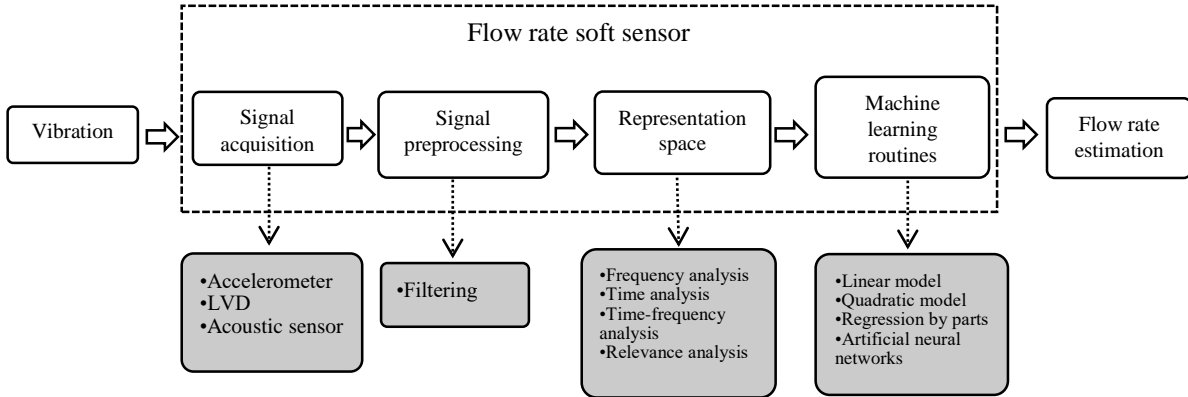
Flow rate soft sensor

Vibration

Signal acquisition

Signal preprocessing

Representation space

Machine learning routines

Flow rate estimation

•Accelerometer
•LVD
•Acoustic sensor

•Filtering

•Frequency analysis
•Time analysis
•Time-frequency analysis
•Relevance analysis

•Linear model
•Quadratic model
•Regression by parts
•Artificial neural networks